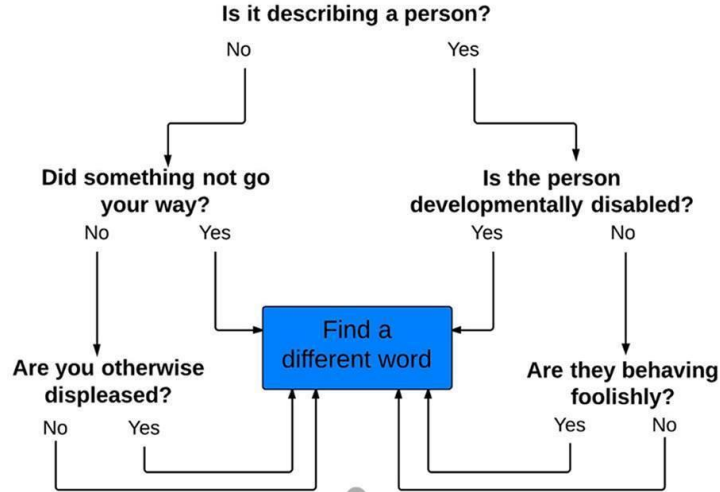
Is it describing a person?

No

Yes

Did something not go your way?

No

Yes

Is the person developmentally disabled?

Yes

No

Find a different word

Are you otherwise displeased?

No

Yes

Are they behaving foolishly?

Yes

No